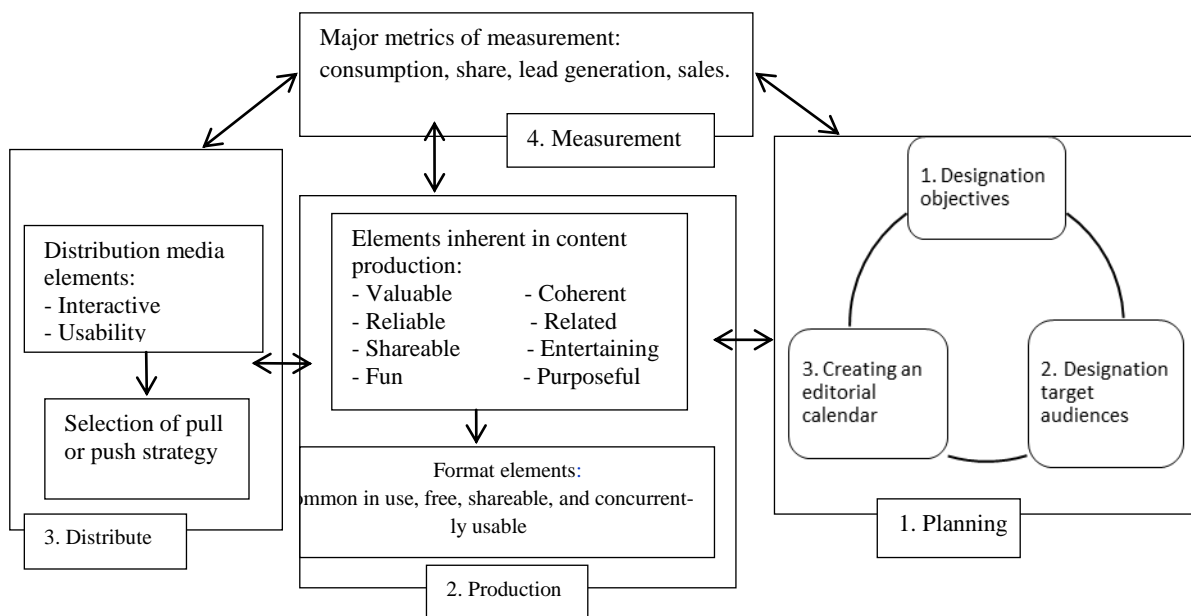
Major metrics of measurement: consumption, share, lead generation, sales.

4. Measurement

Distribution media elements:
- Interactive
- Usability

Selection of pull or push strategy

3. Distribute

Elements inherent in content production:

| | |
|---|---|
| - Valuable | - Coherent |
| - Reliable | - Related |
| - Shareable | - Entertaining |
| - Fun | - Purposeful |

Format elements:
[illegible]ommon in use, free, shareable, and concurrently usable

2. Production

1. Designation objectives

2. Designation target audiences

3. Creating an editorial calendar

1. Planning